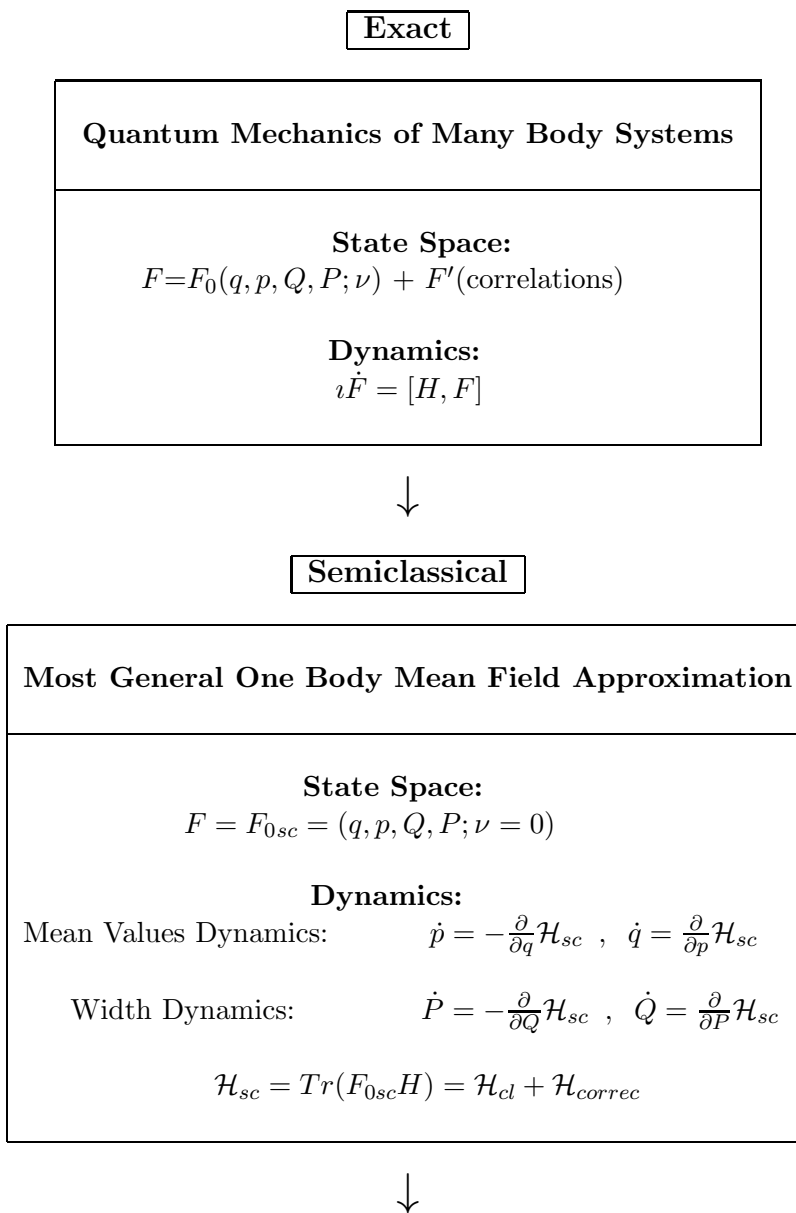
Exact

Quantum Mechanics of Many Body Systems

State Space:
$F=F_0(q,p,Q,P;\nu) + F'(\text{correlations})$

Dynamics:
$\imath\dot{F} = [H,F]$

$\downarrow$

Semiclassical

Most General One Body Mean Field Approximation

State Space:
$F = F_{0sc} = (q,p,Q,P;\nu=0)$

Dynamics:
Mean Values Dynamics: $\dot{p} = -\frac{\partial}{\partial q}\mathcal{H}_{sc}$ , $\dot{q} = \frac{\partial}{\partial p}\mathcal{H}_{sc}$

Width Dynamics: $\dot{P} = -\frac{\partial}{\partial Q}\mathcal{H}_{sc}$ , $\dot{Q} = \frac{\partial}{\partial P}\mathcal{H}_{sc}$

$\mathcal{H}_{sc} = Tr(F_{0sc}H) = \mathcal{H}_{cl} + \mathcal{H}_{correc}$

$\downarrow$